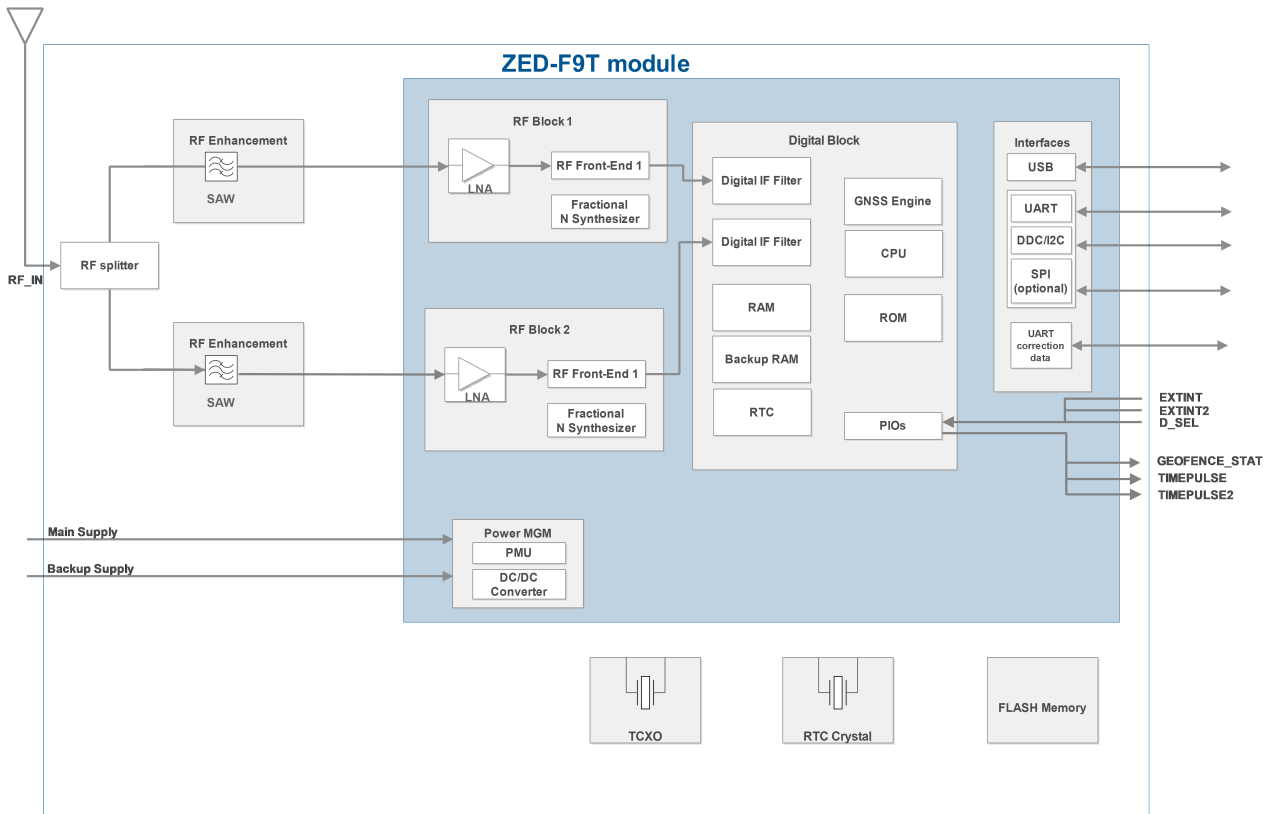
ZED-F9T module

RF Enhancement
SAW

RF Block 1
LNA
RF Front-End 1
Fractional N Synthesizer

Digital Block
Digital IF Filter
Digital IF Filter
GNSS Engine
CPU
RAM
ROM
Backup RAM
RTC
PIOs

Interfaces
USB
UART
DDC/I2C
SPI (optional)
UART correction data

RF_IN
RF splitter

RF Enhancement
SAW

RF Block 2
LNA
RF Front-End 1
Fractional N Synthesizer

EXTINT
EXTINT2
D_SEL
GEOFENCE_STAT
TIMEPULSE
TIMEPULSE2

Main Supply
Backup Supply
Power MGM
PMU
DC/DC Converter

TCXO
RTC Crystal
FLASH Memory